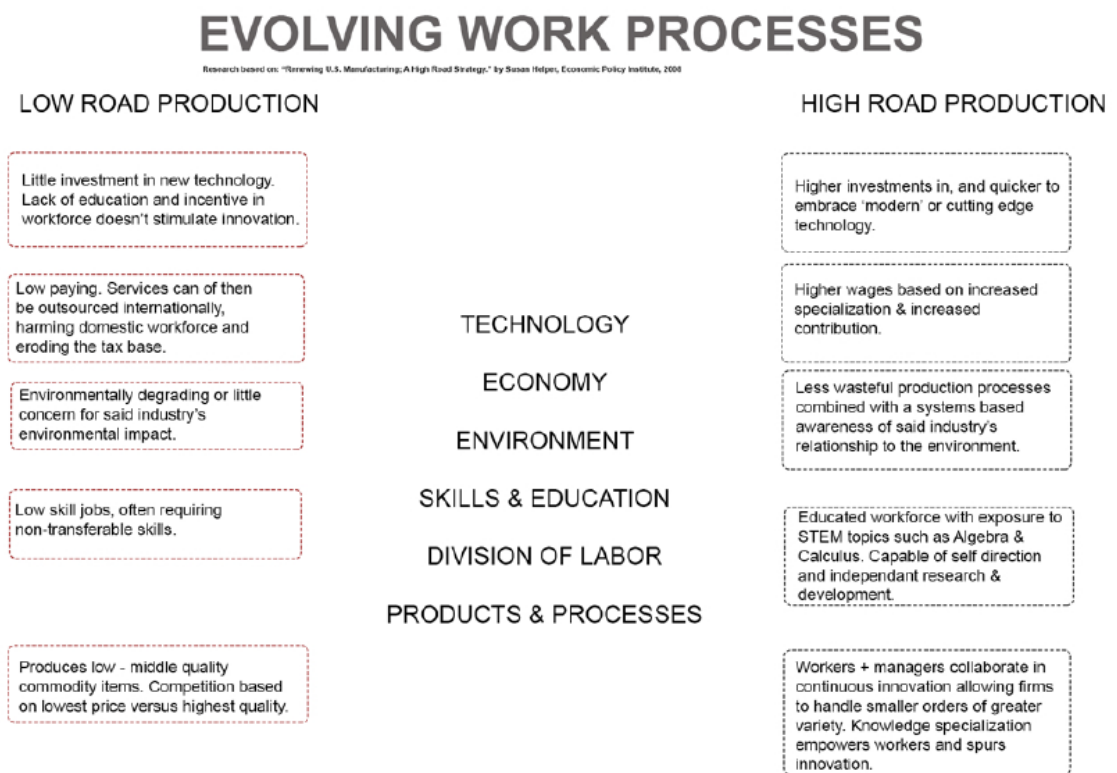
EVOLVING WORK PROCESSES

Research based on: "Renewing U.S. Manufacturing; A High Road Strategy." by Susan Helper, Economic Policy Institute, 2008

LOW ROAD PRODUCTION

Little investment in new technology. Lack of education and incentive in workforce doesn't stimulate innovation.

Low paying. Services can of then be outsourced internationally, harming domestic workforce and eroding the tax base.

Environmentally degrading or little concern for said industry's environmental impact.

Low skill jobs, often requiring non-transferable skills.

Produces low - middle quality commodity items. Competition based on lowest price versus highest quality.

TECHNOLOGY

ECONOMY

ENVIRONMENT

SKILLS & EDUCATION

DIVISION OF LABOR

PRODUCTS & PROCESSES

HIGH ROAD PRODUCTION

Higher investments in, and quicker to embrace 'modern' or cutting edge technology.

Higher wages based on increased specialization & increased contribution.

Less wasteful production processes combined with a systems based awareness of said industry's relationship to the environment.

Educated workforce with exposure to STEM topics such as Algebra & Calculus. Capable of self direction and independant research & development.

Workers + managers collaborate in continuous innovation allowing firms to handle smaller orders of greater variety. Knowledge specialization empowers workers and spurs innovation.